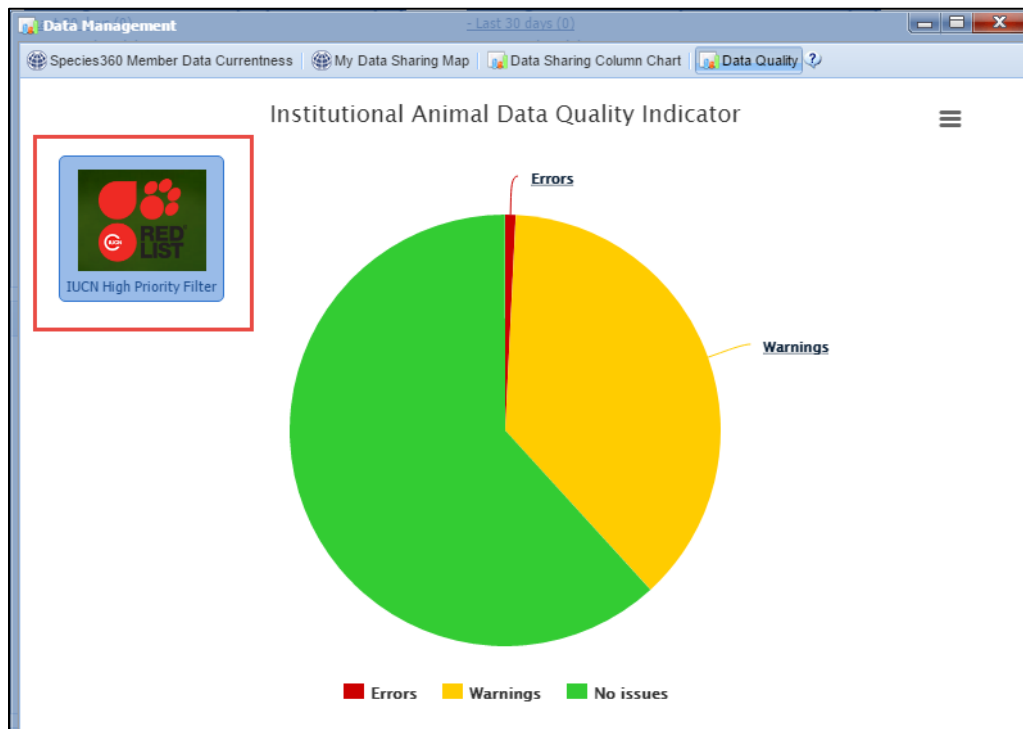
Data Management

- Last 30 days (0)

Species360 Member Data Currentness | My Data Sharing Map | Data Sharing Column Chart | Data Quality

Institutional Animal Data Quality Indicator

IUCN RED LIST

IUCN High Priority Filter

Errors

Warnings

Errors Warnings No issues